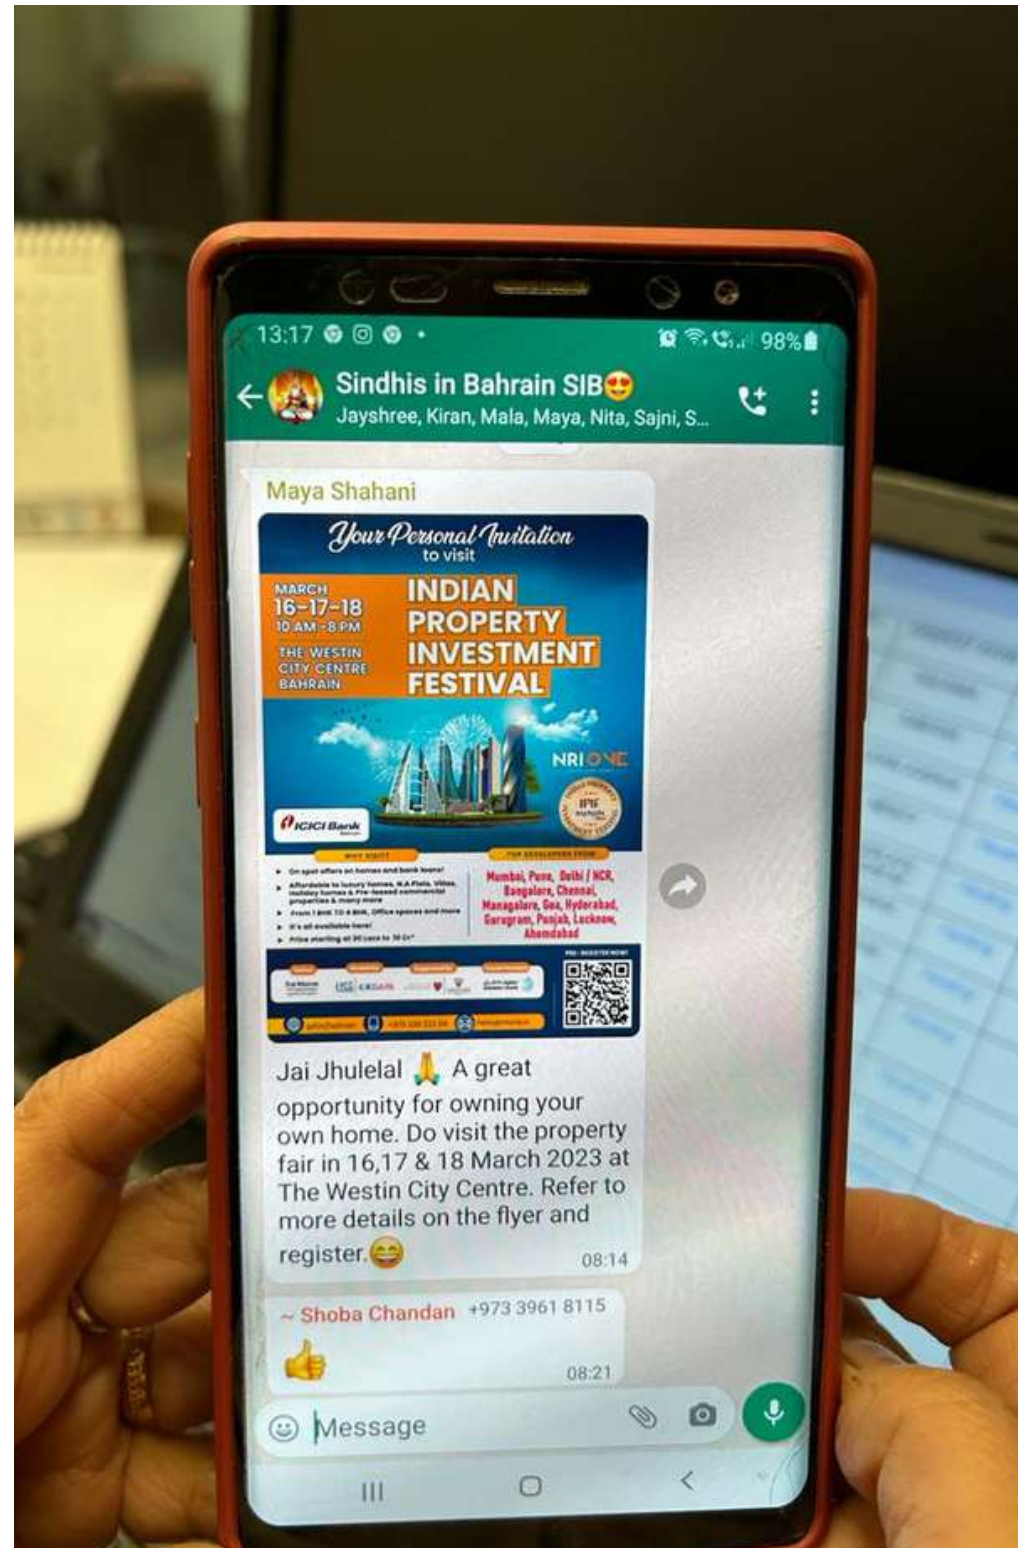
13:17 98%

Sindhis in Bahrain SIB😍
Jayshree, Kiran, Mala, Maya, Nita, Sajni, S...

Maya Shahani

Your Personal Invitation
to visit

MARCH
16-17-18
10 AM - 8 PM
THE WESTIN CITY CENTRE BAHRAIN

INDIAN PROPERTY INVESTMENT FESTIVAL

NRI ONE

ICICI Bank

IPIF

WHY VISIT

TOP DEVELOPERS FROM

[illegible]

Mumbai, Pune, Delhi / NCR, Bangalore, Chennai, Mangalore, Goa, Hyderabad, Gurugram, Punjab, Lucknow, Ahemdabad

PRE-REGISTER NOW!

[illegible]

Jai Jhulelal 🙏 A great opportunity for owning your own home. Do visit the property fair in 16,17 & 18 March 2023 at The Westin City Centre. Refer to more details on the flyer and register.😄
08:14

~ Shoba Chandan +973 3961 8115
👍
08:21

Message